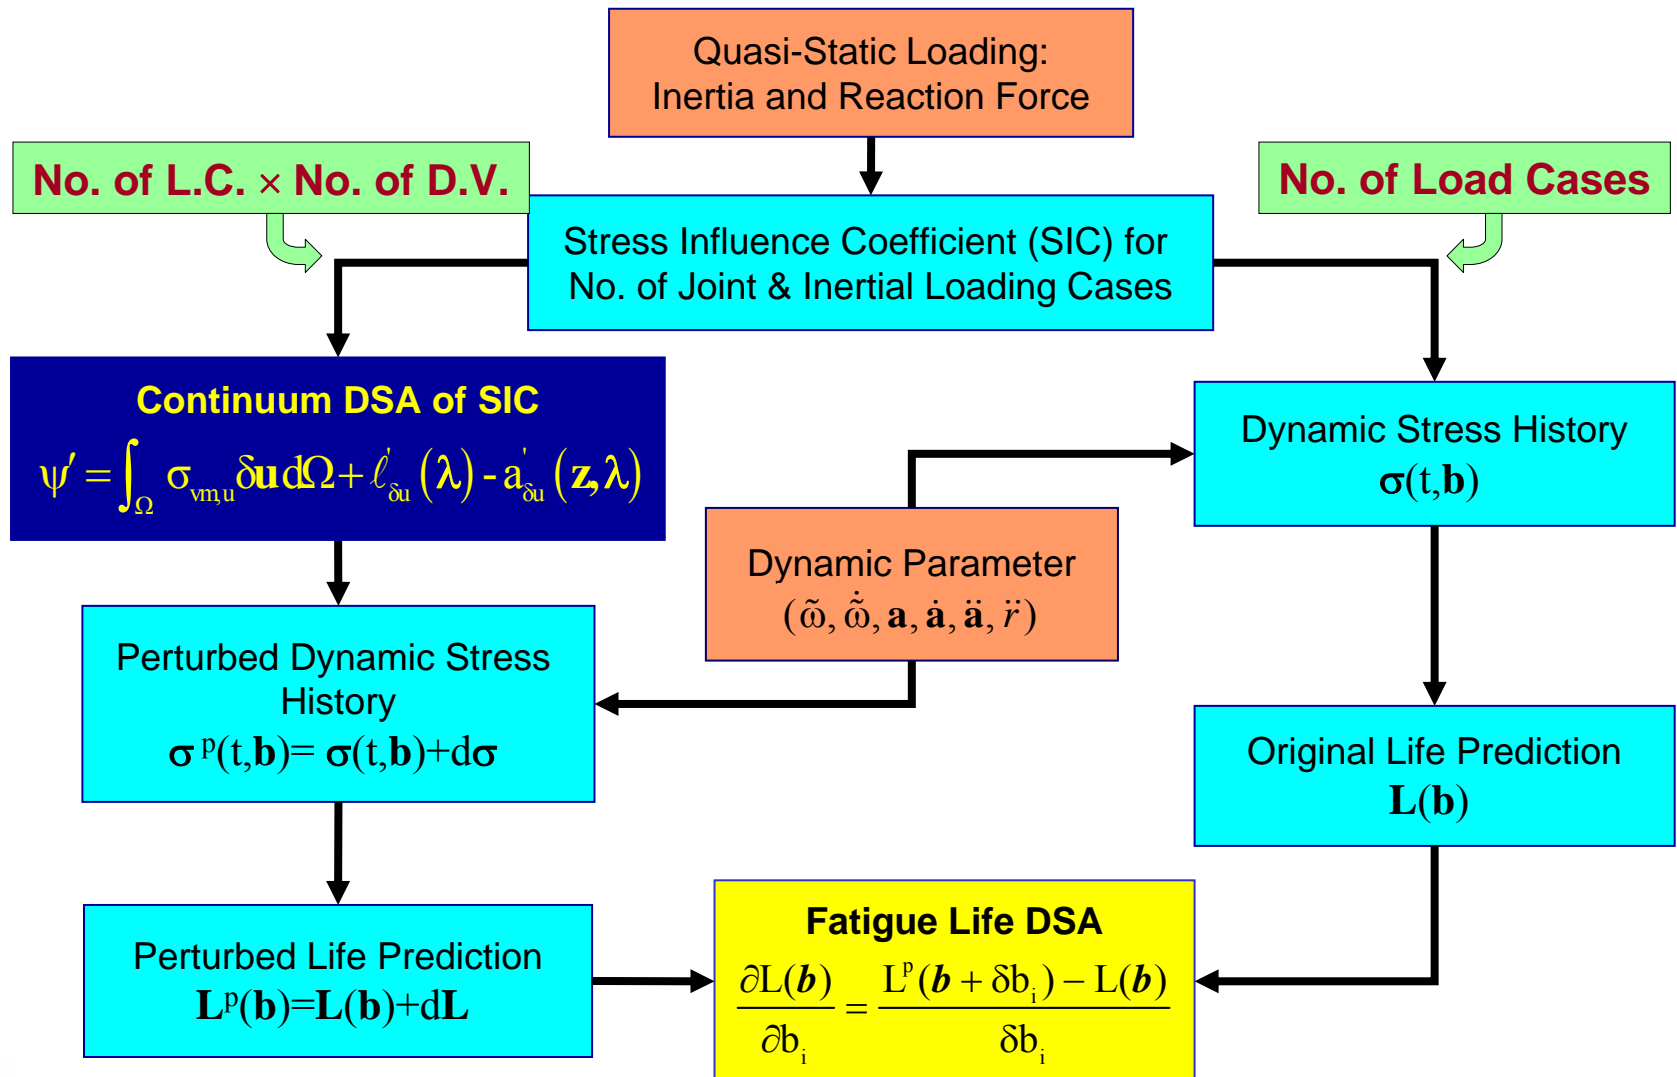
Quasi-Static Loading: Inertia and Reaction Force

No. of L.C. × No. of D.V.

Stress Influence Coefficient (SIC) for No. of Joint & Inertial Loading Cases

No. of Load Cases

Continuum DSA of SIC

$\psi' = \int_{\Omega} \sigma_{vm,u} \delta \mathbf{u} d\Omega + \ell'_{\delta u}(\lambda) - a'_{\delta u}(\mathbf{z}, \lambda)$

Dynamic Stress History

$\boldsymbol{\sigma}(t,\mathbf{b})$

Dynamic Parameter

$(\tilde{\omega}, \dot{\tilde{\omega}}, \mathbf{a}, \dot{\mathbf{a}}, \ddot{\mathbf{a}}, \ddot{r})$

Perturbed Dynamic Stress History

$\boldsymbol{\sigma}^p(t,\mathbf{b}) = \boldsymbol{\sigma}(t,\mathbf{b}) + d\boldsymbol{\sigma}$

Original Life Prediction

$\mathbf{L}(\mathbf{b})$

Perturbed Life Prediction

$\mathbf{L}^p(\mathbf{b}) = \mathbf{L}(\mathbf{b}) + d\mathbf{L}$

Fatigue Life DSA

$\frac{\partial L(\boldsymbol{b})}{\partial b_i} = \frac{L^p(\boldsymbol{b} + \delta b_i) - L(\boldsymbol{b})}{\delta b_i}$